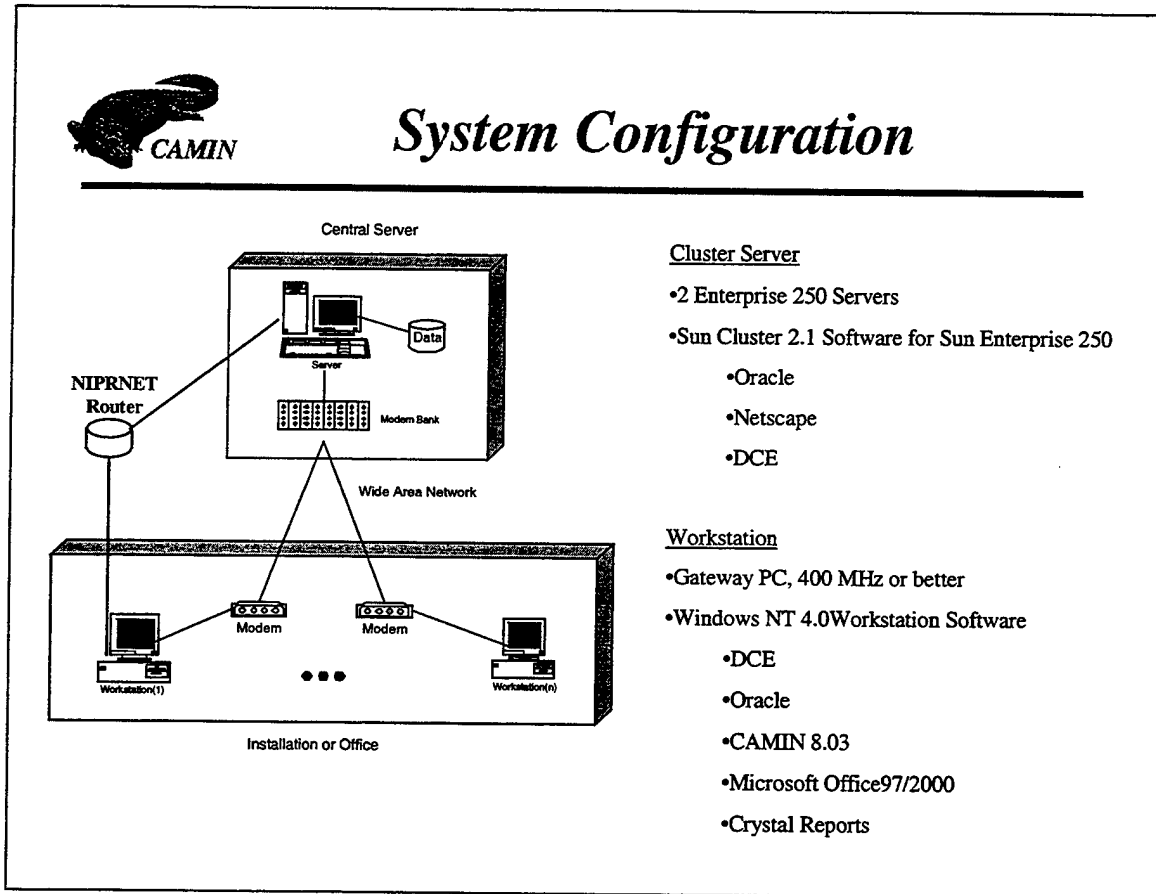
CAMIN

System Configuration

Central Server

Data

Server

Modem Bank

NIPRNET Router

Wide Area Network

Modem

Modem

Workstation(1)

Workstation(n)

Installation or Office

Cluster Server

•2 Enterprise 250 Servers

•Sun Cluster 2.1 Software for Sun Enterprise 250

•Oracle

•Netscape

•DCE

Workstation

•Gateway PC, 400 MHz or better

•Windows NT 4.0Workstation Software

•DCE

•Oracle

•CAMIN 8.03

•Microsoft Office97/2000

•Crystal Reports